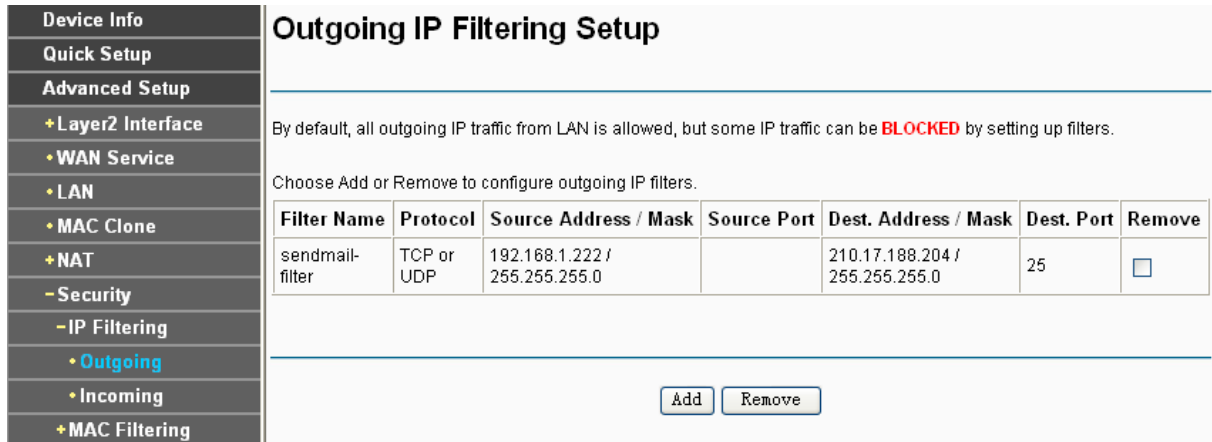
Device Info
Quick Setup
Advanced Setup
+Layer2 Interface
•WAN Service
•LAN
•MAC Clone
+NAT
−Security
−IP Filtering
•Outgoing
•Incoming
+MAC Filtering

Outgoing IP Filtering Setup

By default, all outgoing IP traffic from LAN is allowed, but some IP traffic can be BLOCKED by setting up filters.

Choose Add or Remove to configure outgoing IP filters.

| Filter Name | Protocol | Source Address / Mask | Source Port | Dest. Address / Mask | Dest. Port | Remove |
|---|---|---|---|---|---|---|
| sendmail-filter | TCP or UDP | 192.168.1.222 / 255.255.255.0 | | 210.17.188.204 / 255.255.255.0 | 25 | |

Add Remove